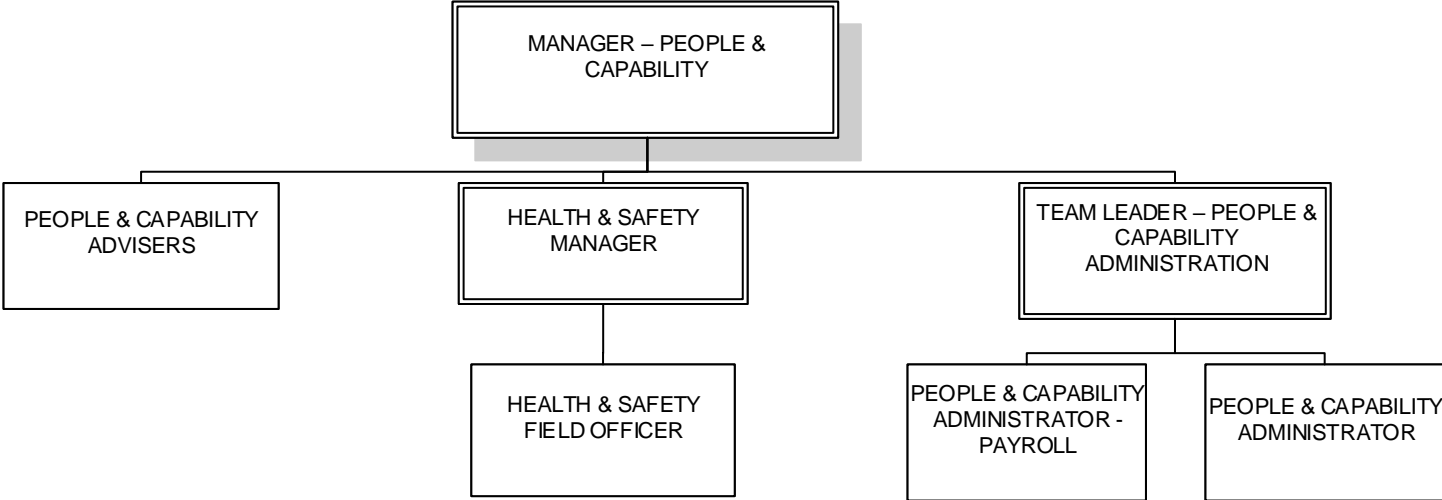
MANAGER – PEOPLE & CAPABILITY

PEOPLE & CAPABILITY ADVISERS

HEALTH & SAFETY MANAGER

TEAM LEADER – PEOPLE & CAPABILITY ADMINISTRATION

HEALTH & SAFETY FIELD OFFICER

PEOPLE & CAPABILITY ADMINISTRATOR - PAYROLL

PEOPLE & CAPABILITY ADMINISTRATOR